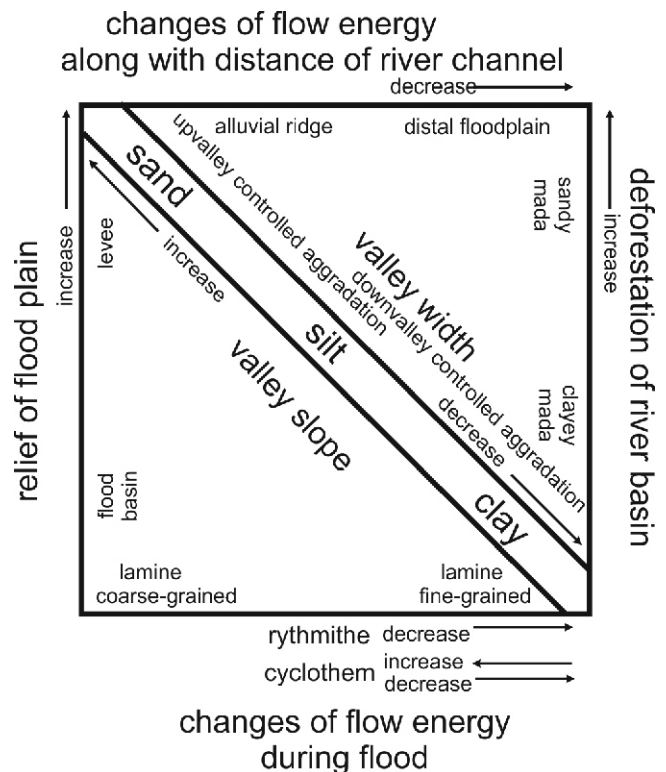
changes of flow energy
along with distance of river channel

decrease

alluvial ridge

distal floodplain

upvalley controlled aggradation

sand

sandy mada

increase

deforestation of river basin

increase

relief of flood plain

levee

increase

valley width

downvalley controlled aggradation

silt

clayey mada

decrease

valley slope

flood basin

clay

lamine
coarse-grained

lamine
fine-grained

rythmithe decrease

cyclothem increase
decrease

changes of flow energy
during flood